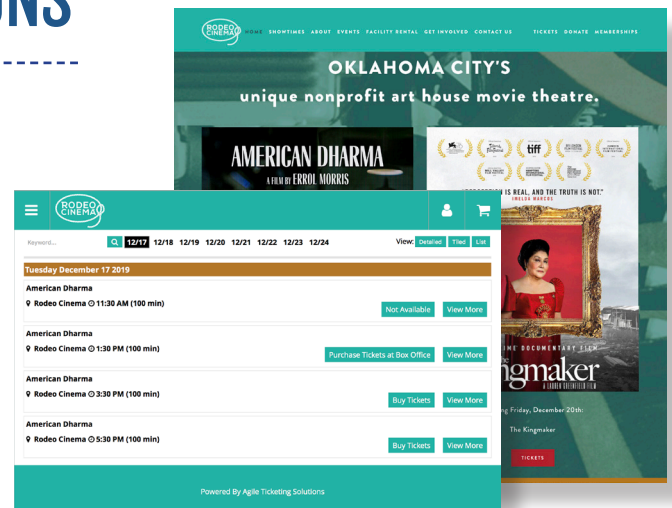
ONS

RODEO CINEMA HOME SHOWTIMES ABOUT EVENTS FACILITY RENTAL GET INVOLVED CONTACT US TICKETS DONATE MEMBERSHIPS

OKLAHOMA CITY'S

unique nonprofit art house movie theatre.

AMERICAN DHARMA

A FILM BY ERROL MORRIS

tiff

"PERCEPTION IS REAL, AND THE TRUTH IS NOT."
IMELDA MARCOS

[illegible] DOCUMENTARY FILM

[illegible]ngmaker

A LAUREN GREENFIELD FILM

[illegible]g Friday, December 20th:

The Kingmaker

TICKETS

RODEO CINEMA

Keyword...

12/17 12/18 12/19 12/20 12/21 12/22 12/23 12/24

View: Detailed Tiled List

Tuesday December 17 2019

American Dharma

Rodeo Cinema 11:30 AM (100 min)

Not Available View More

American Dharma

Rodeo Cinema 1:30 PM (100 min)

Purchase Tickets at Box Office View More

American Dharma

Rodeo Cinema 3:30 PM (100 min)

Buy Tickets View More

American Dharma

Rodeo Cinema 5:30 PM (100 min)

Buy Tickets View More

Powered By Agile Ticketing Solutions